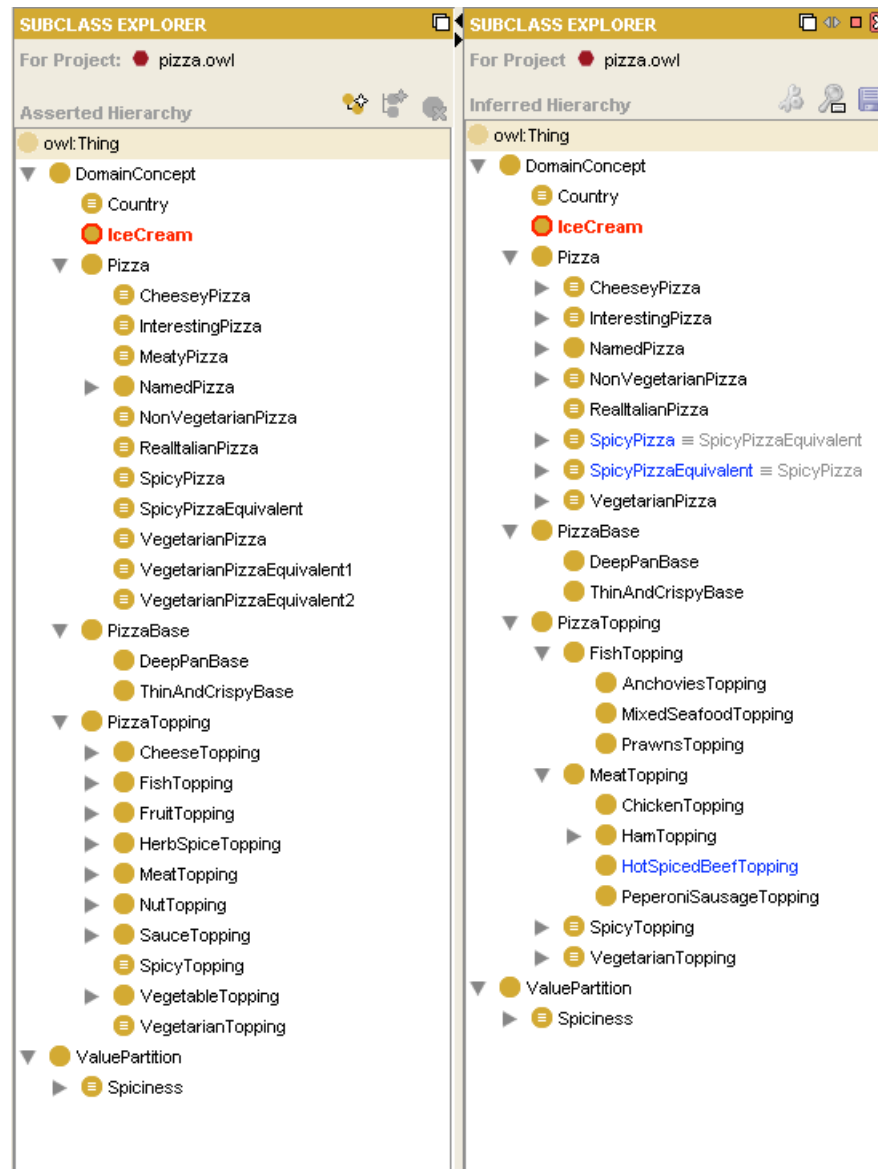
SUBCLASS EXPLORER

For Project: pizza.owl

Asserted Hierarchy

owl:Thing
DomainConcept
Country
IceCream
Pizza
CheeseyPizza
InterestingPizza
MeatyPizza
NamedPizza
NonVegetarianPizza
RealItalianPizza
SpicyPizza
SpicyPizzaEquivalent
VegetarianPizza
VegetarianPizzaEquivalent1
VegetarianPizzaEquivalent2
PizzaBase
DeepPanBase
ThinAndCrispyBase
PizzaTopping
CheeseTopping
FishTopping
FruitTopping
HerbSpiceTopping
MeatTopping
NutTopping
SauceTopping
SpicyTopping
VegetableTopping
VegetarianTopping
ValuePartition
Spiciness

SUBCLASS EXPLORER

For Project: pizza.owl

Inferred Hierarchy

owl:Thing
DomainConcept
Country
IceCream
Pizza
CheeseyPizza
InterestingPizza
NamedPizza
NonVegetarianPizza
RealItalianPizza
SpicyPizza ≡ SpicyPizzaEquivalent
SpicyPizzaEquivalent ≡ SpicyPizza
VegetarianPizza
PizzaBase
DeepPanBase
ThinAndCrispyBase
PizzaTopping
FishTopping
AnchoviesTopping
MixedSeafoodTopping
PrawnsTopping
MeatTopping
ChickenTopping
HamTopping
HotSpicedBeefTopping
PeperoniSausageTopping
SpicyTopping
VegetarianTopping
ValuePartition
Spiciness